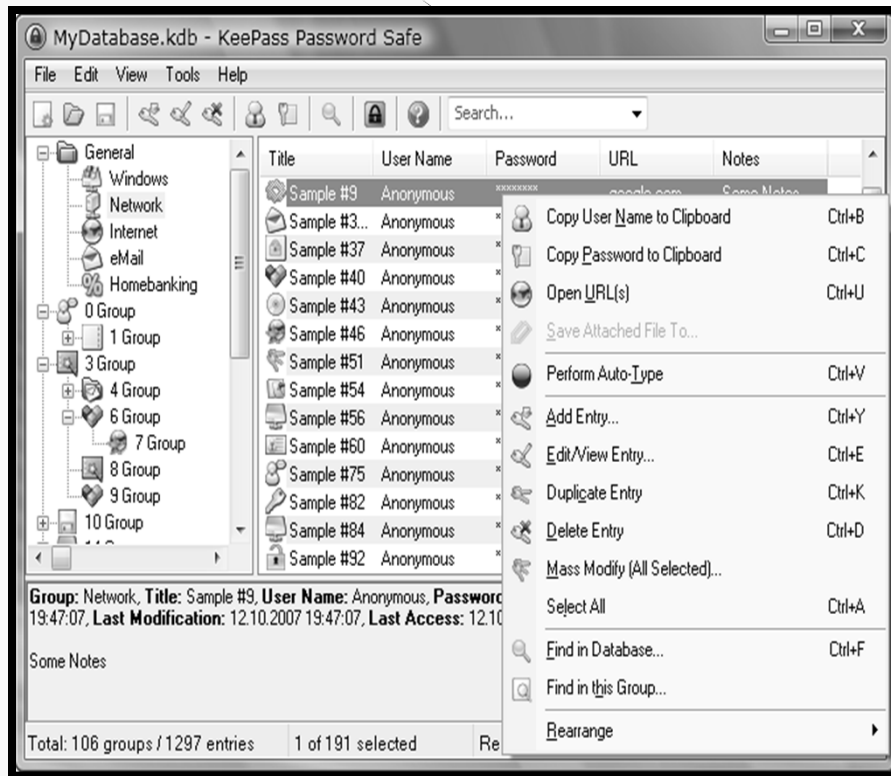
MyDatabase.kdb - KeePass Password Safe

File Edit View Tools Help

Search...

General
Windows
Network
Internet
eMail
Homebanking
0 Group
1 Group
3 Group
4 Group
6 Group
7 Group
8 Group
9 Group
10 Group

| Title | User Name | Password | URL | Notes |
|---|---|---|---|---|
| Sample #9 | Anonymous | ******** | google.com | Some Notes |
| Sample #3... | Anonymous | * | | |
| Sample #37 | Anonymous | * | | |
| Sample #40 | Anonymous | * | | |
| Sample #43 | Anonymous | * | | |
| Sample #46 | Anonymous | * | | |
| Sample #51 | Anonymous | * | | |
| Sample #54 | Anonymous | * | | |
| Sample #56 | Anonymous | * | | |
| Sample #60 | Anonymous | * | | |
| Sample #75 | Anonymous | * | | |
| Sample #82 | Anonymous | * | | |
| Sample #84 | Anonymous | * | | |
| Sample #92 | Anonymous | * | | |

Copy User Name to Clipboard Ctrl+B
Copy Password to Clipboard Ctrl+C
Open URL(s) Ctrl+U
Save Attached File To...
Perform Auto-Type Ctrl+V
Add Entry... Ctrl+Y
Edit/View Entry... Ctrl+E
Duplicate Entry Ctrl+K
Delete Entry Ctrl+D
Mass Modify (All Selected)...
Select All Ctrl+A
Find in Database... Ctrl+F
Find in this Group...
Rearrange

Group: Network, Title: Sample #9, User Name: Anonymous, Passwor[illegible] 19:47:07, Last Modification: 12.10.2007 19:47:07, Last Access: 12.10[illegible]

Some Notes

Total: 106 groups / 1297 entries 1 of 191 selected Re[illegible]